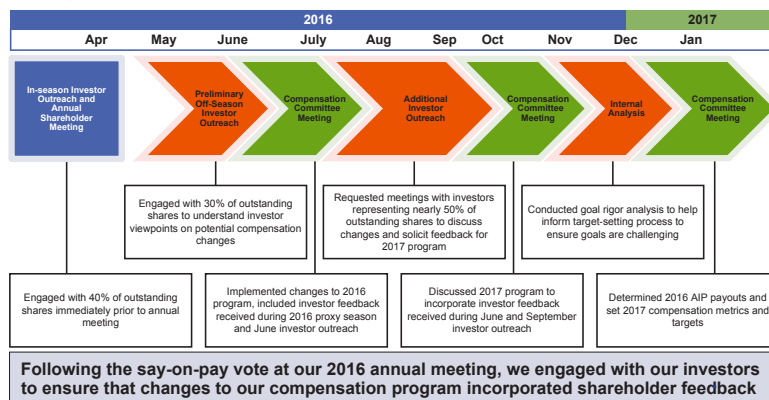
2016

2017

Apr May June July Aug Sep Oct Nov Dec Jan

In-season Investor Outreach and Annual Shareholder Meeting

Preliminary Off-Season Investor Outreach

Compensation Committee Meeting

Additional Investor Outreach

Compensation Committee Meeting

Internal Analysis

Compensation Committee Meeting

Engaged with 30% of outstanding shares to understand investor viewpoints on potential compensation changes

Requested meetings with investors representing nearly 50% of outstanding shares to discuss changes and solicit feedback for 2017 program

Conducted goal rigor analysis to help inform target-setting process to ensure goals are challenging

Engaged with 40% of outstanding shares immediately prior to annual meeting

Implemented changes to 2016 program, included investor feedback received during 2016 proxy season and June investor outreach

Discussed 2017 program to incorporate investor feedback received during June and September investor outreach

Determined 2016 AIP payouts and set 2017 compensation metrics and targets

Following the say-on-pay vote at our 2016 annual meeting, we engaged with our investors to ensure that changes to our compensation program incorporated shareholder feedback